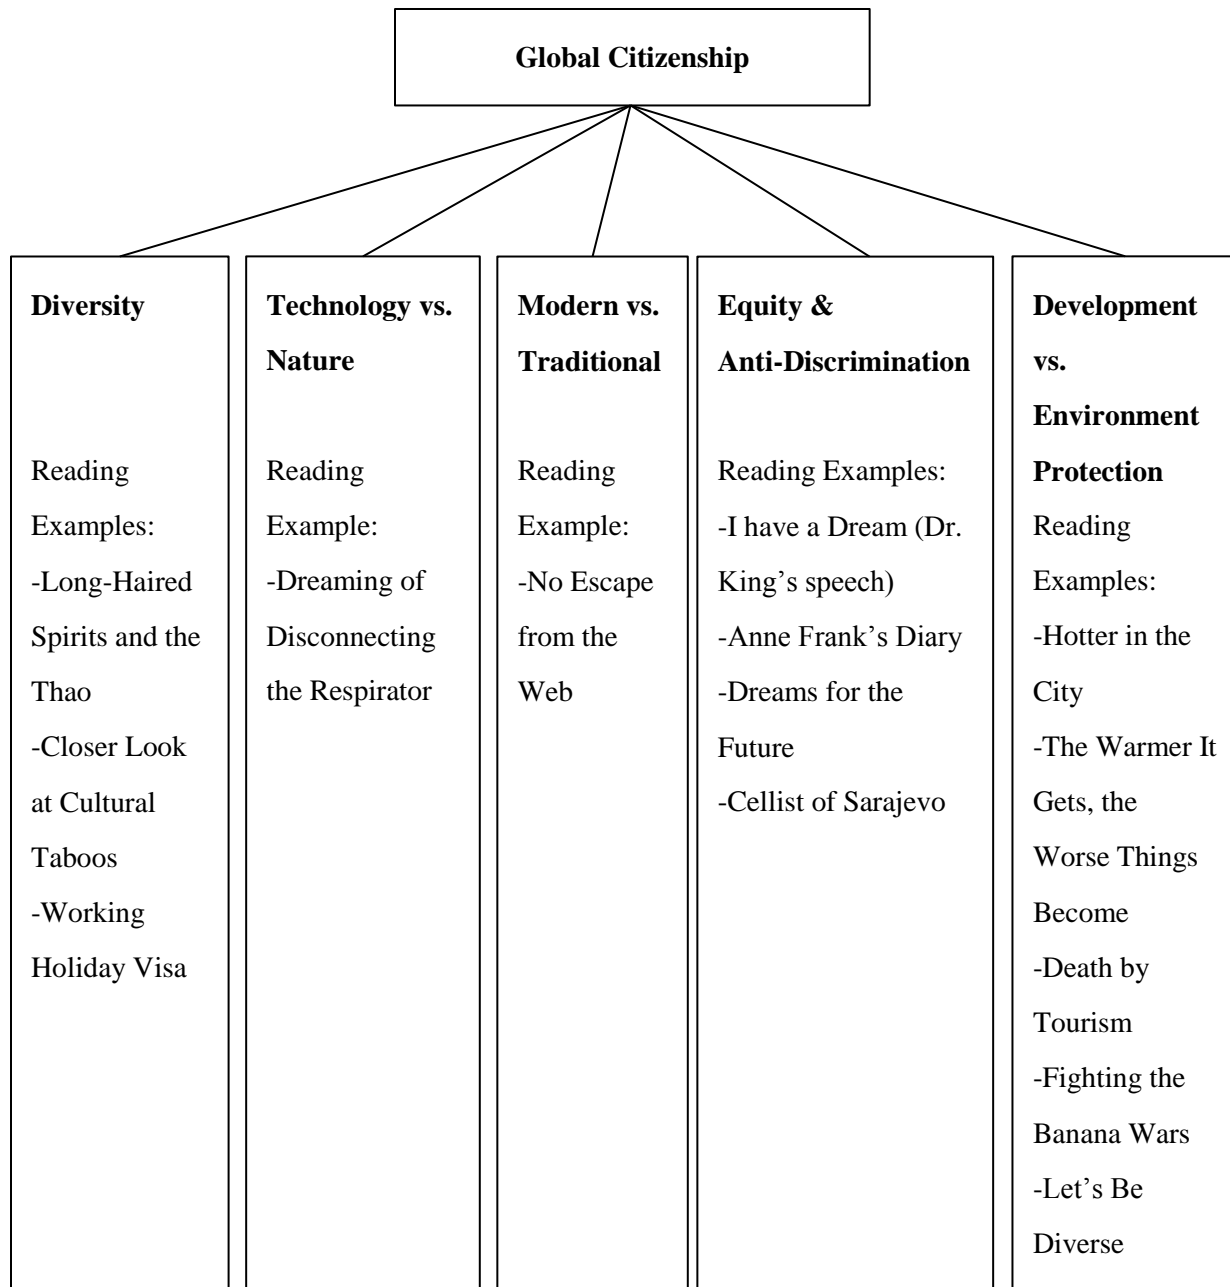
Global Citizenship

Diversity

Reading Examples:
-Long-Haired Spirits and the Thao
-Closer Look at Cultural Taboos
-Working Holiday Visa

Technology vs. Nature

Reading Example:
-Dreaming of Disconnecting the Respirator

Modern vs. Traditional

Reading Example:
-No Escape from the Web

Equity & Anti-Discrimination

Reading Examples:
-I have a Dream (Dr. King's speech)
-Anne Frank's Diary
-Dreams for the Future
-Cellist of Sarajevo

Development vs. Environment Protection

Reading Examples:
-Hotter in the City
-The Warmer It Gets, the Worse Things Become
-Death by Tourism
-Fighting the Banana Wars
-Let's Be Diverse